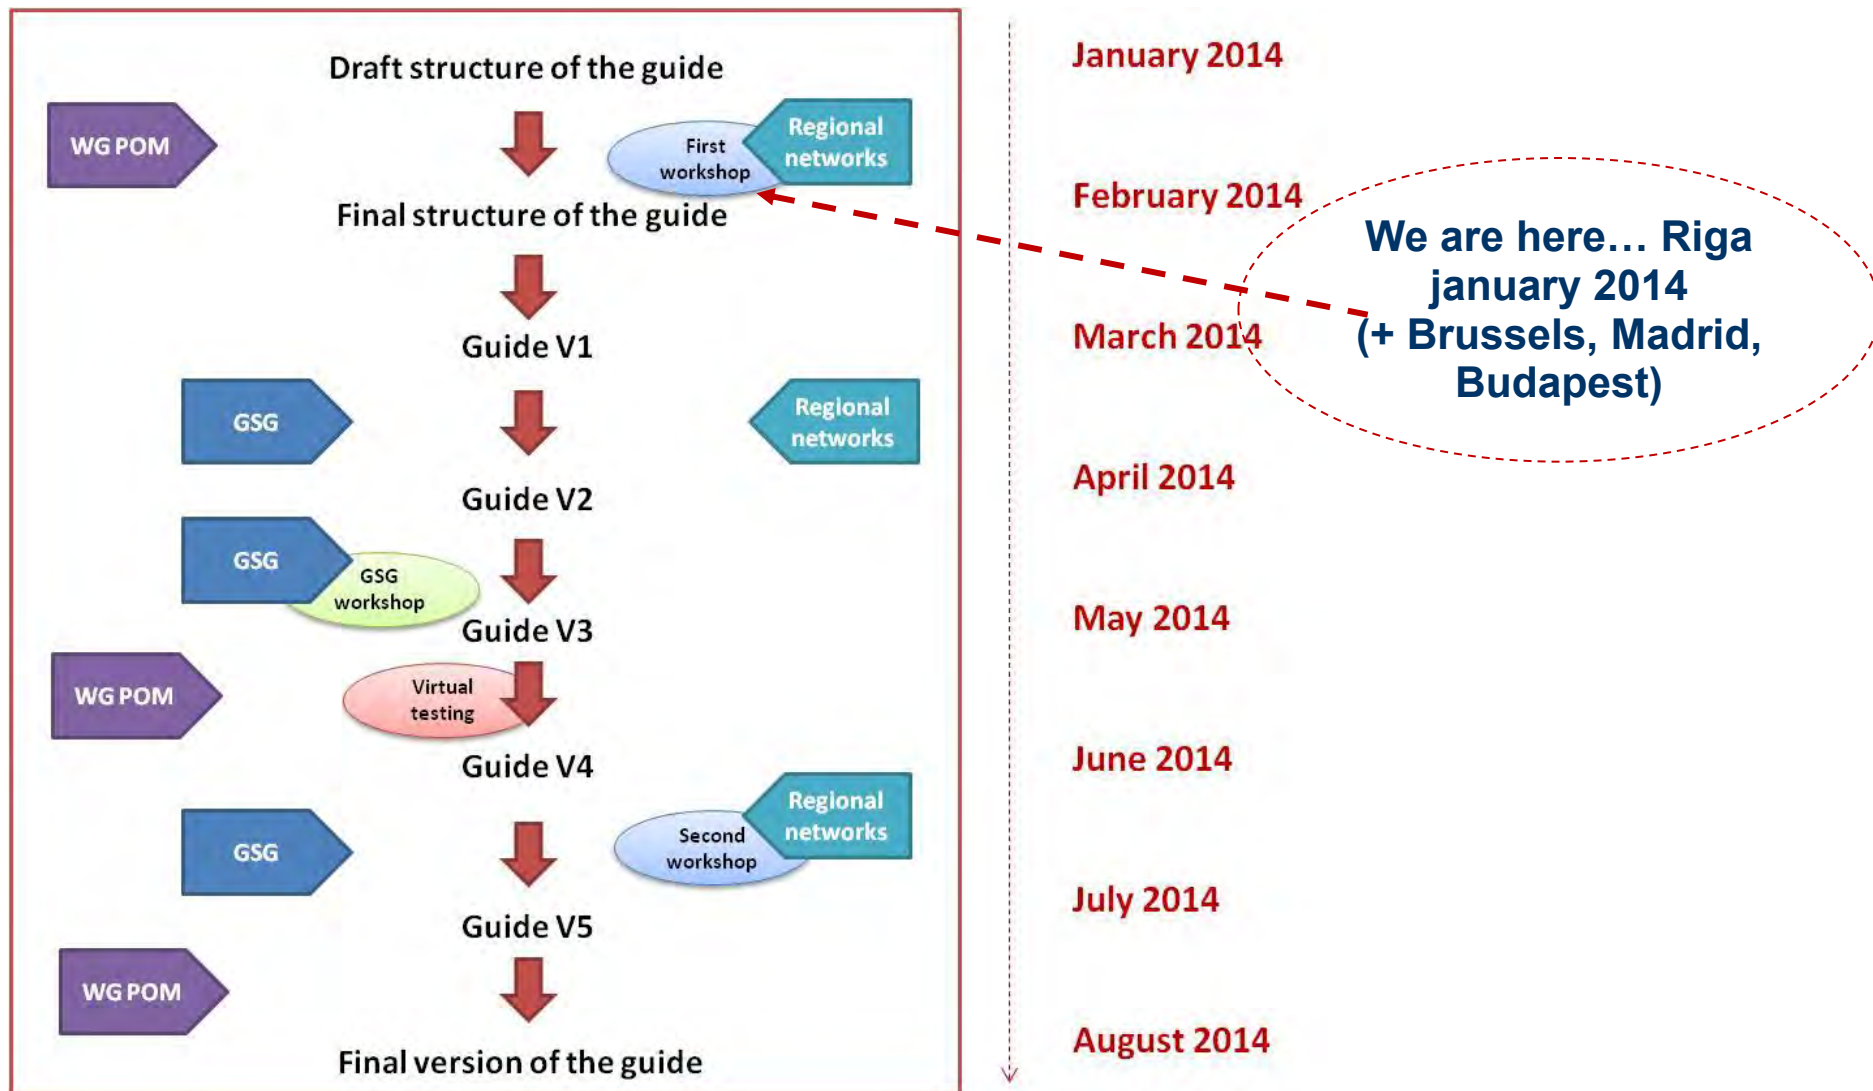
Draft structure of the guide

WG POM

First workshop

Regional networks

Final structure of the guide

Guide V1

GSG

Regional networks

Guide V2

GSG

GSG workshop

Guide V3

WG POM

Virtual testing

Guide V4

GSG

Second workshop

Regional networks

Guide V5

WG POM

Final version of the guide

January 2014

February 2014

March 2014

April 2014

May 2014

June 2014

July 2014

August 2014

We are here… Riga january 2014 (+ Brussels, Madrid, Budapest)